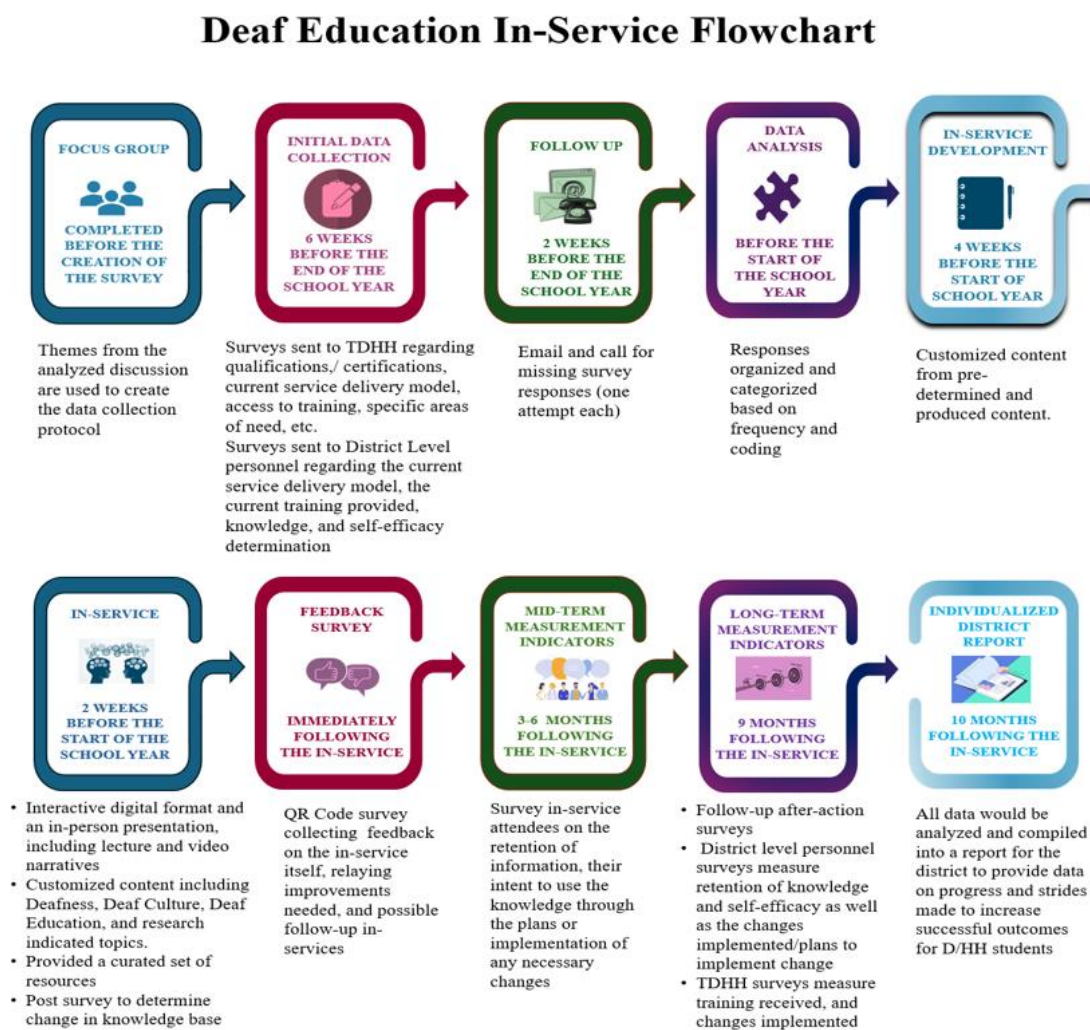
Deaf Education In-Service Flowchart

FOCUS GROUP

COMPLETED BEFORE THE CREATION OF THE SURVEY

Themes from the analyzed discussion are used to create the data collection protocol

INITIAL DATA COLLECTION

6 WEEKS BEFORE THE END OF THE SCHOOL YEAR

Surveys sent to TDHH regarding qualifications,/ certifications, current service delivery model, access to training, specific areas of need, etc.
Surveys sent to District Level personnel regarding the current service delivery model, the current training provided, knowledge, and self-efficacy determination

FOLLOW UP

2 WEEKS BEFORE THE END OF THE SCHOOL YEAR

Email and call for missing survey responses (one attempt each)

DATA ANALYSIS

BEFORE THE START OF THE SCHOOL YEAR

Responses organized and categorized based on frequency and coding

IN-SERVICE DEVELOPMENT

4 WEEKS BEFORE THE START OF SCHOOL YEAR

Customized content from pre-determined and produced content.

IN-SERVICE

2 WEEKS BEFORE THE START OF THE SCHOOL YEAR

• Interactive digital format and an in-person presentation, including lecture and video narratives
• Customized content including Deafness, Deaf Culture, Deaf Education, and research indicated topics.
• Provided a curated set of resources
• Post survey to determine change in knowledge base

FEEDBACK SURVEY

IMMEDIATELY FOLLOWING THE IN-SERVICE

QR Code survey collecting feedback on the in-service itself, relaying improvements needed, and possible follow-up in-services

MID-TERM MEASUREMENT INDICATORS

3-6 MONTHS FOLLOWING THE IN-SERVICE

Survey in-service attendees on the retention of information, their intent to use the knowledge through the plans or implementation of any necessary changes

LONG-TERM MEASUREMENT INDICATORS

9 MONTHS FOLLOWING THE IN-SERVICE

• Follow-up after-action surveys
• District level personnel surveys measure retention of knowledge and self-efficacy as well as the changes implemented/plans to implement change
• TDHH surveys measure training received, and changes implemented

INDIVIDUALIZED DISTRICT REPORT

10 MONTHS FOLLOWING THE IN-SERVICE

All data would be analyzed and compiled into a report for the district to provide data on progress and strides made to increase successful outcomes for D/HH students